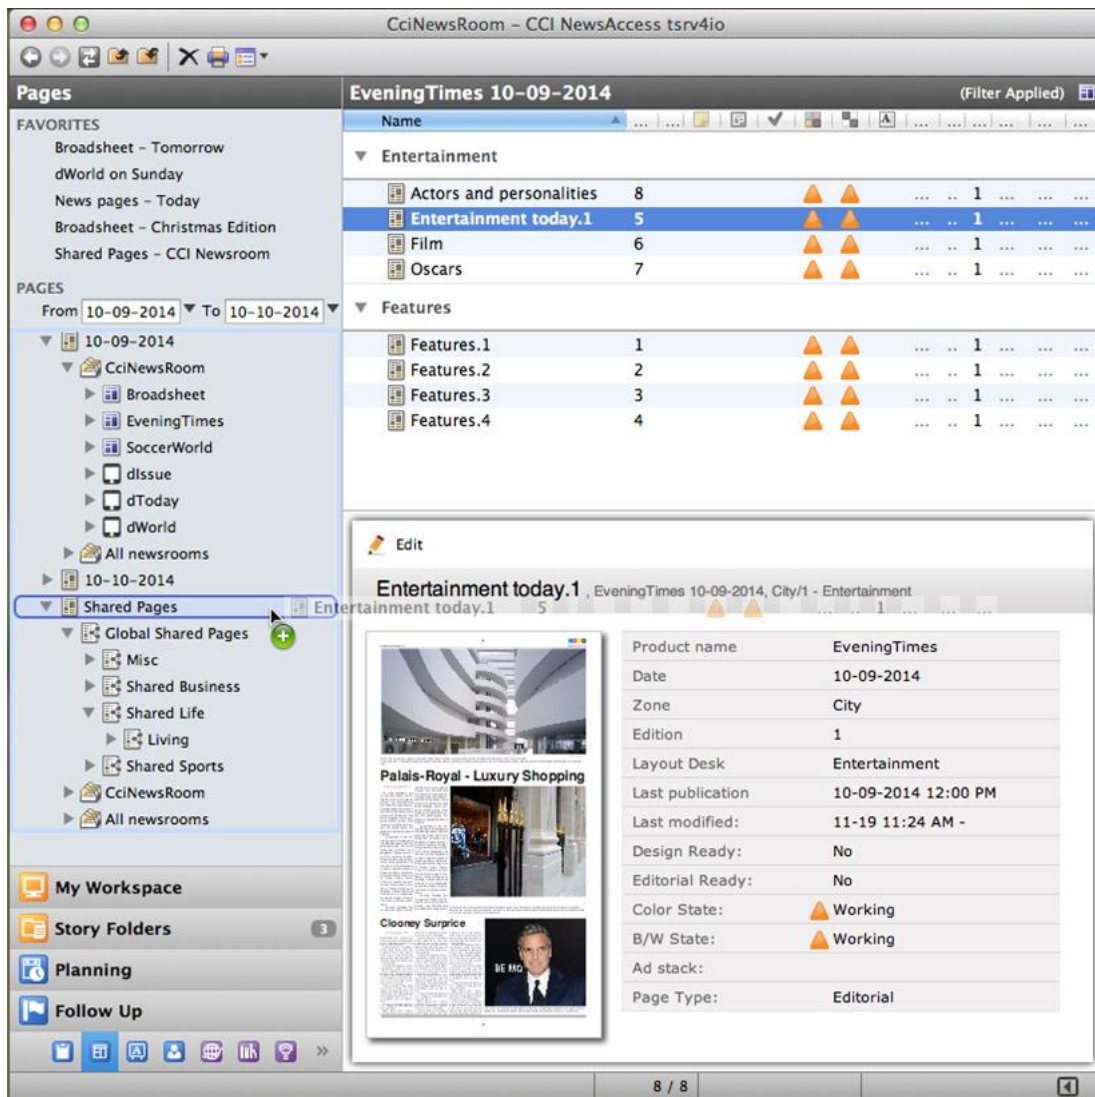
CciNewsRoom - CCI NewsAccess tsrv4io

Pages

FAVORITES
Broadsheet - Tomorrow
dWorld on Sunday
News pages - Today
Broadsheet - Christmas Edition
Shared Pages - CCI Newsroom

PAGES
From 10-09-2014 To 10-10-2014

10-09-2014
CciNewsRoom
Broadsheet
EveningTimes
SoccerWorld
dIssue
dToday
dWorld
All newsrooms
10-10-2014
Shared Pages
Global Shared Pages
Misc
Shared Business
Shared Life
Living
Shared Sports
CciNewsRoom
All newsrooms

My Workspace
Story Folders 3
Planning
Follow Up

EveningTimes 10-09-2014 (Filter Applied)

Name

Entertainment

| | | | | | | |
|---|---|---|---|---|---|---|
| Actors and personalities | 8 | ... | .. | 1 | ... | ... |
| Entertainment today.1 | 5 | ... | .. | 1 | ... | ... |
| Film | 6 | ... | .. | 1 | ... | ... |
| Oscars | 7 | ... | .. | 1 | ... | ... |

Features

| | | | | | | |
|---|---|---|---|---|---|---|
| Features.1 | 1 | ... | .. | 1 | ... | ... |
| Features.2 | 2 | ... | .. | 1 | ... | ... |
| Features.3 | 3 | ... | .. | 1 | ... | ... |
| Features.4 | 4 | ... | .. | 1 | ... | ... |

Edit

Entertainment today.1 , EveningTimes 10-09-2014, City/1 - Entertainment

Entertainment today.1 5 1

Palais-Royal - Luxury Shopping

Clooney Surprice

| | |
|---|---|
| Product name | EveningTimes |
| Date | 10-09-2014 |
| Zone | City |
| Edition | 1 |
| Layout Desk | Entertainment |
| Last publication | 10-09-2014 12:00 PM |
| Last modified: | 11-19 11:24 AM - |
| Design Ready: | No |
| Editorial Ready: | No |
| Color State: | Working |
| B/W State: | Working |
| Ad stack: | |
| Page Type: | Editorial |

8 / 8